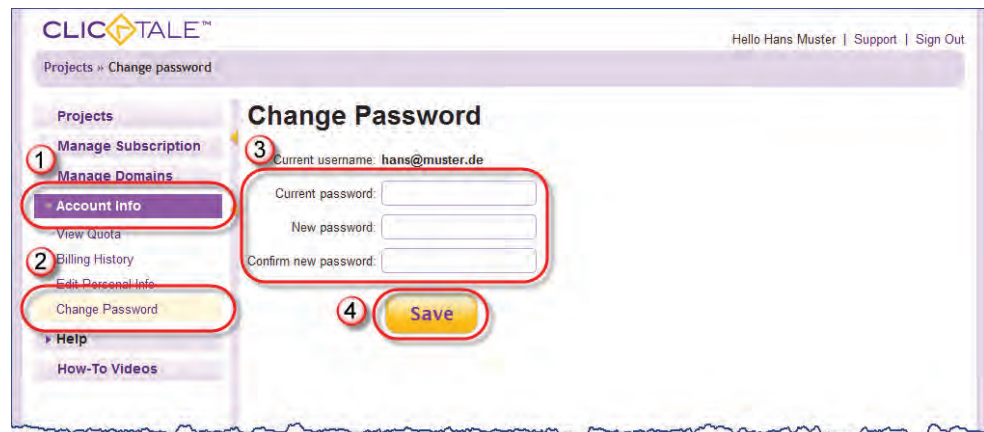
CLICTALE™

Hello Hans Muster | Support | Sign Out

Projects » Change password

Projects
Manage Subscription
Manage Domains
Account Info
View Quota
Billing History
Edit Personal Info
Change Password
Help
How-To Videos

1
2
3
4

Change Password

Current username: hans@muster.de

Current password:
New password:
Confirm new password:

Save